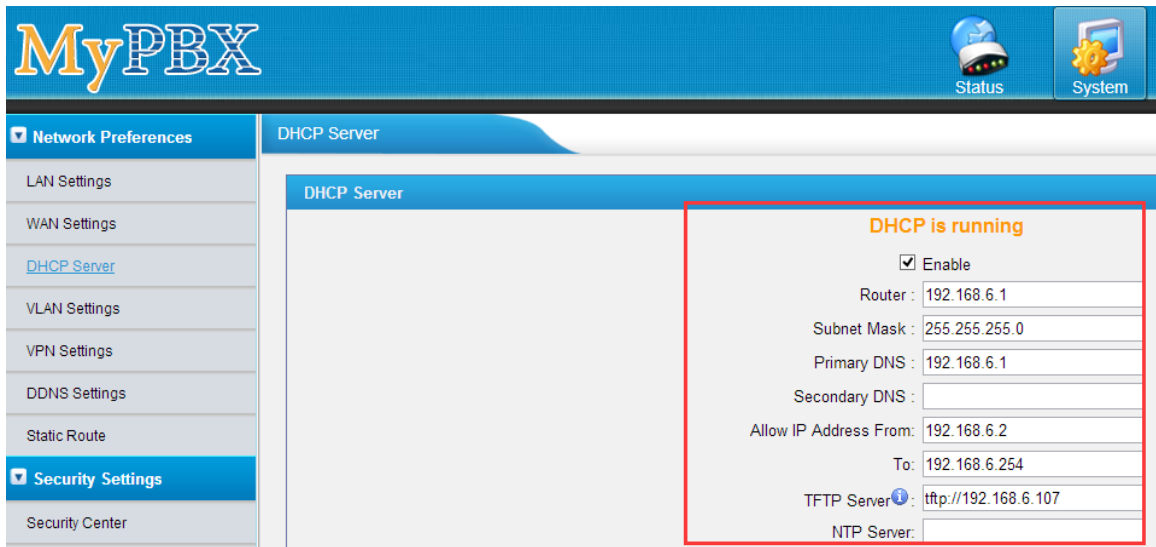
MyPBX

Status

System

Network Preferences

LAN Settings

WAN Settings

DHCP Server

VLAN Settings

VPN Settings

DDNS Settings

Static Route

Security Settings

Security Center

DHCP Server

DHCP Server

DHCP is running

☑ Enable

Router : 192.168.6.1

Subnet Mask : 255.255.255.0

Primary DNS : 192.168.6.1

Secondary DNS :

Allow IP Address From: 192.168.6.2

To: 192.168.6.254

TFTP Server : tftp://192.168.6.107

NTP Server: